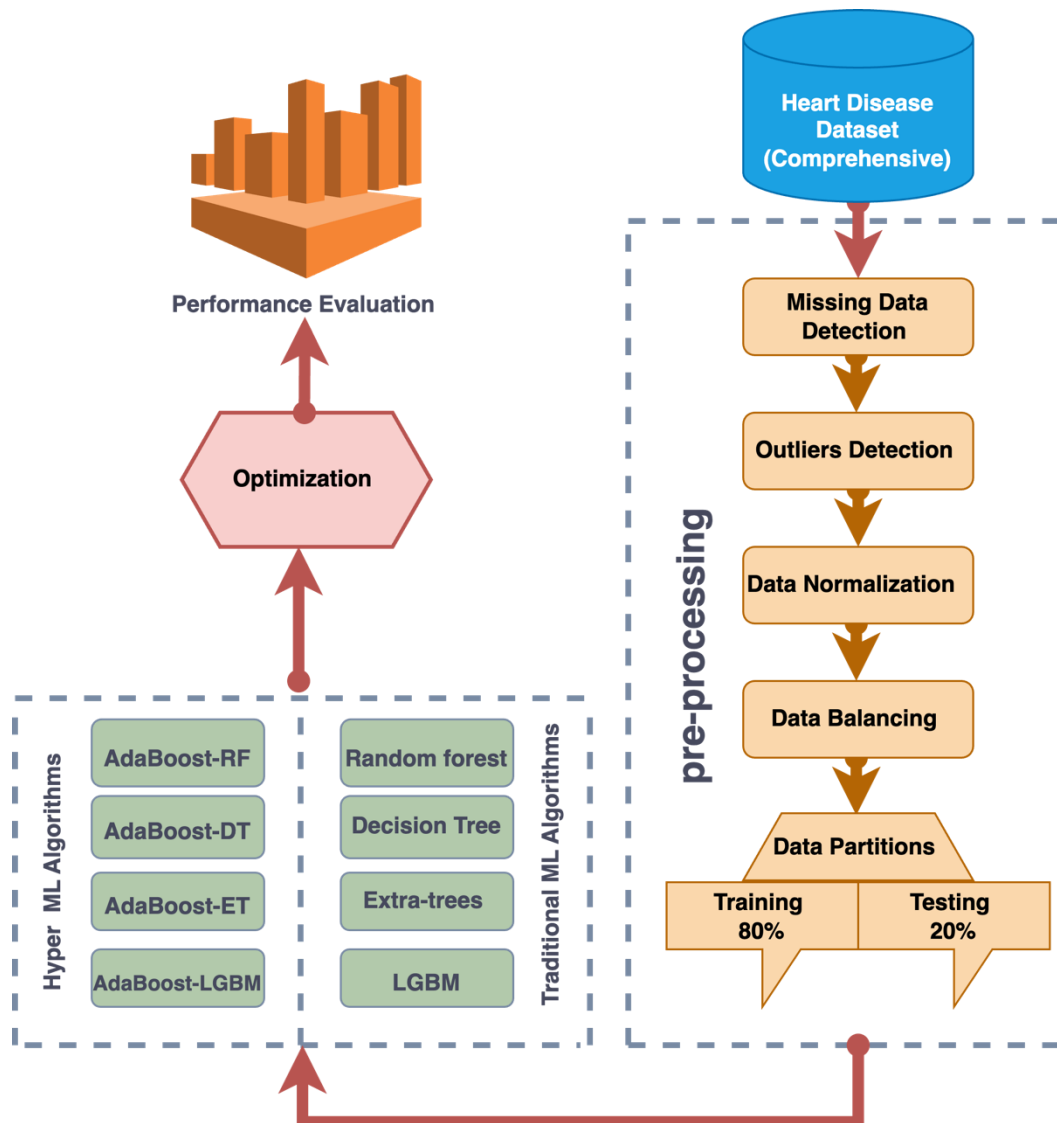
Heart Disease Dataset (Comprehensive)

Performance Evaluation

Optimization

pre-processing

Missing Data Detection

Outliers Detection

Data Normalization

Data Balancing

Data Partitions

Training 80%

Testing 20%

Hyper ML Algorithms

AdaBoost-RF

AdaBoost-DT

AdaBoost-ET

AdaBoost-LGBM

Random forest

Decision Tree

Extra-trees

LGBM

Traditional ML Algorithms